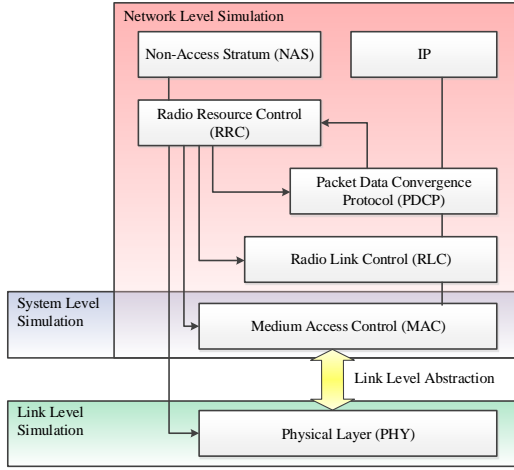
Network Level Simulation

Non-Access Stratum (NAS)

IP

Radio Resource Control (RRC)

Packet Data Convergence Protocol (PDCP)

Radio Link Control (RLC)

System Level Simulation

Medium Access Control (MAC)

Link Level Abstraction

Link Level Simulation

Physical Layer (PHY)